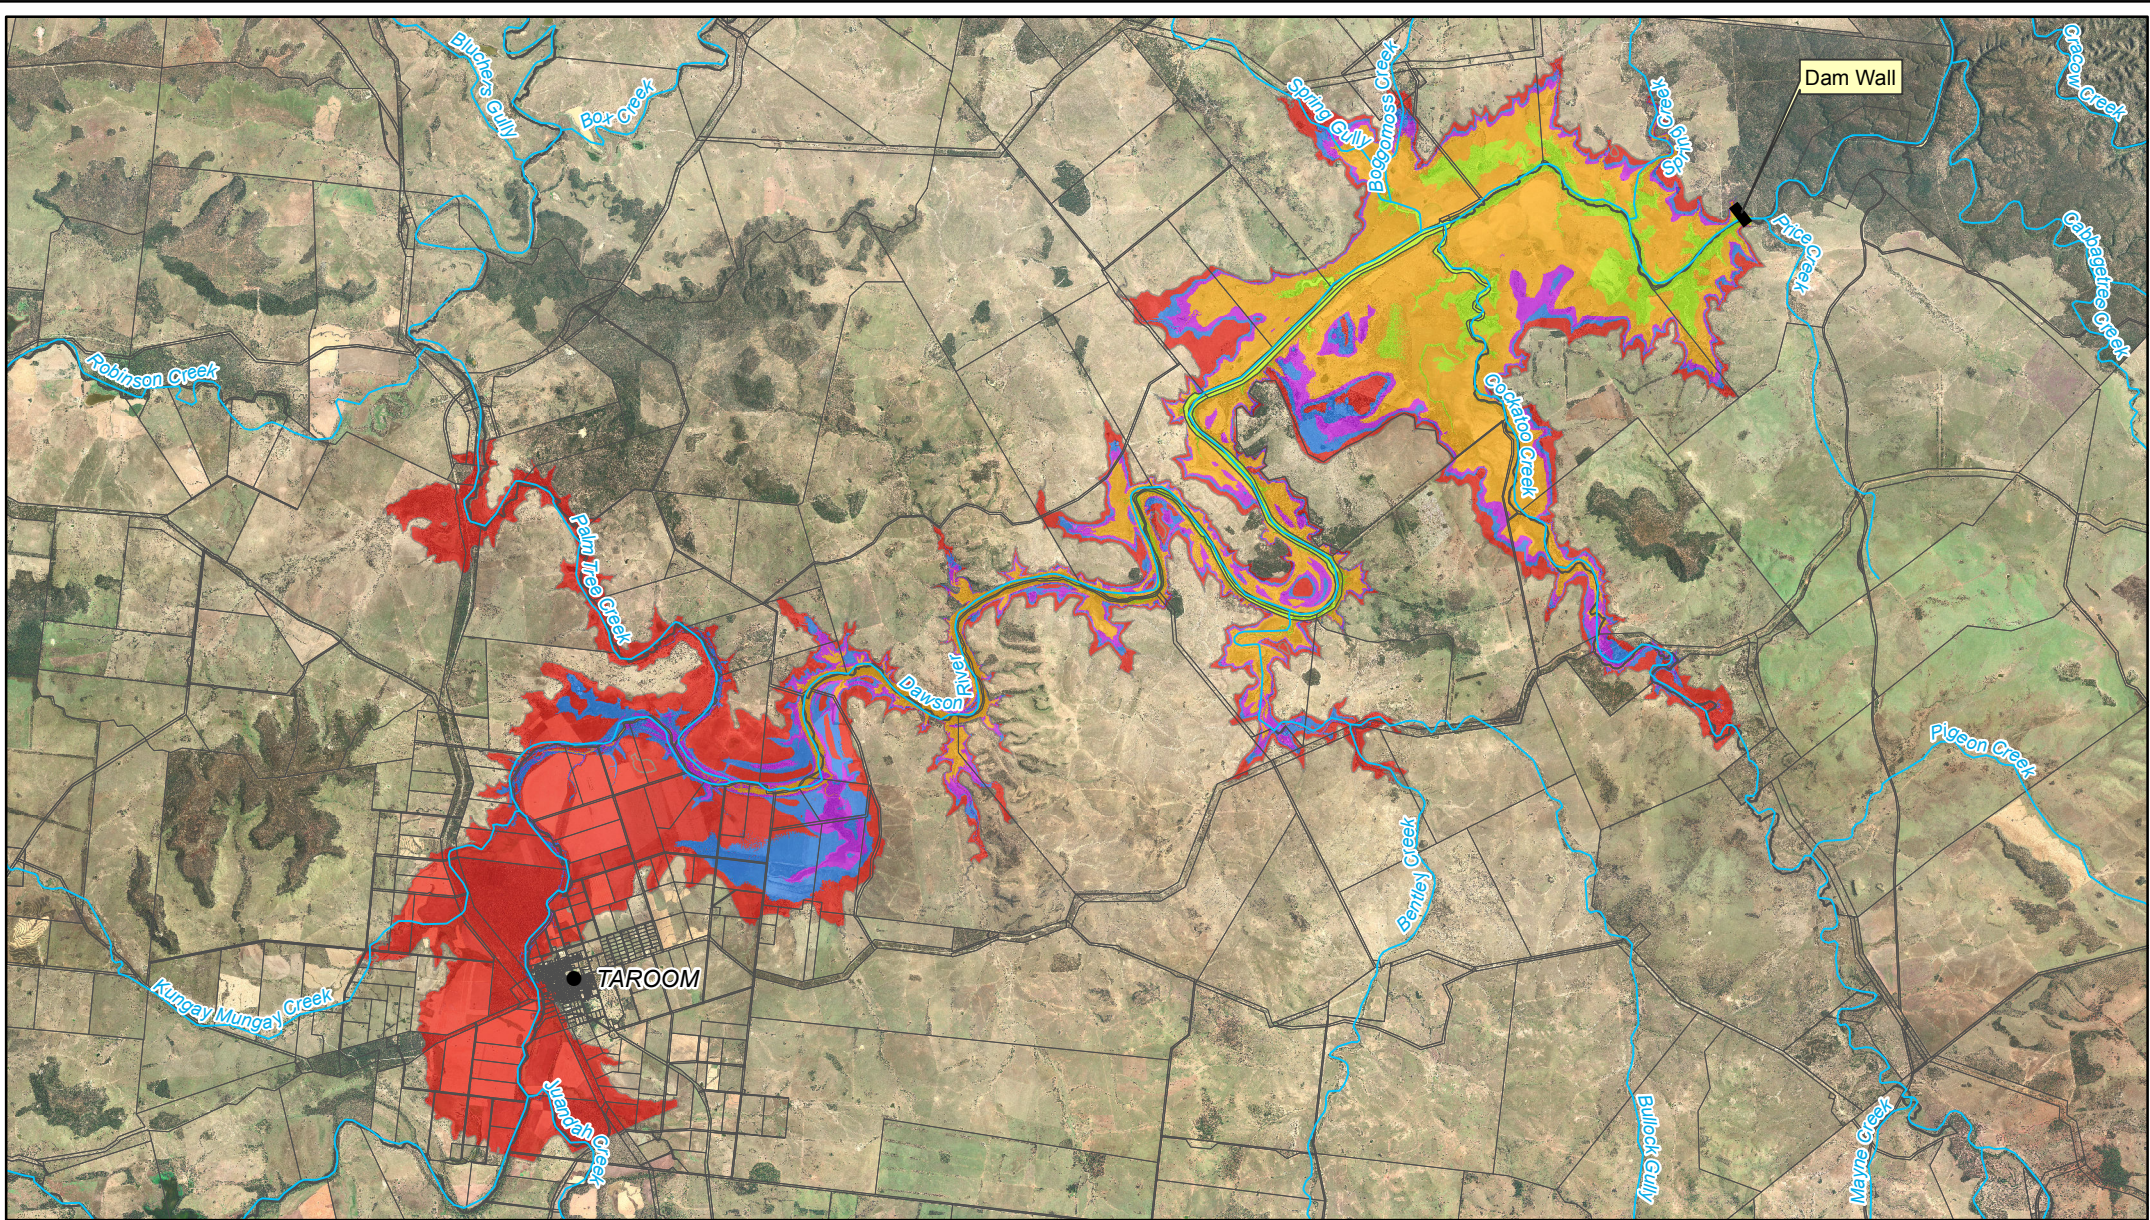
Dam Wall
Bluchers Gully
Box Creek
Spring Gully
Boggomoss Creek
Sandy Creek
Crecow Creek
Price Creek
Cabbagetree Creek
Robinson Creek
Cockatoo Creek
Palm Tree Creek
Dawson River
Pigeon Creek
Bentley Creek
TAROOM
Kungay Mungay Creek
Juandah Creek
Bullock Gully
Mayne Creek